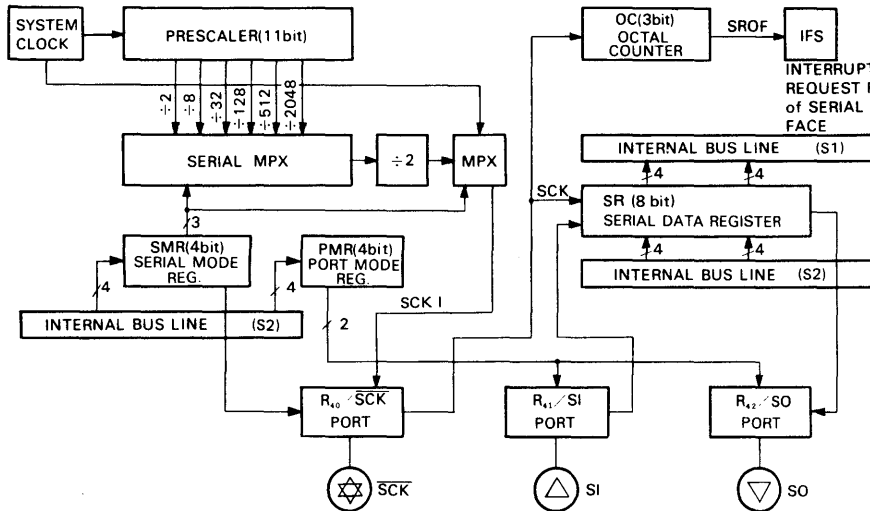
SYSTEM CLOCK

PRESCALER(11bit)

$\div 2$
$\div 8$
$\div 32$
$\div 128$
$\div 512$
$\div 2048$

SERIAL MPX

$\div 2$

MPX

3

SMR(4bit) SERIAL MODE REG.

PMR(4bit) PORT MODE REG.

4

4

INTERNAL BUS LINE (S2)

SCK I

2

OC(3bit) OCTAL COUNTER

SROF

IFS

INTERRUPT REQUEST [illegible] of SERIAL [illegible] FACE

INTERNAL BUS LINE (S1)

4

4

SCK

SR (8 bit) SERIAL DATA REGISTER

4

4

INTERNAL BUS LINE (S2)

$R_{40}$ / $\overline{SCK}$ PORT

$R_{41}$ / SI PORT

$R_{42}$ / SO PORT

$\overline{SCK}$

SI

SO